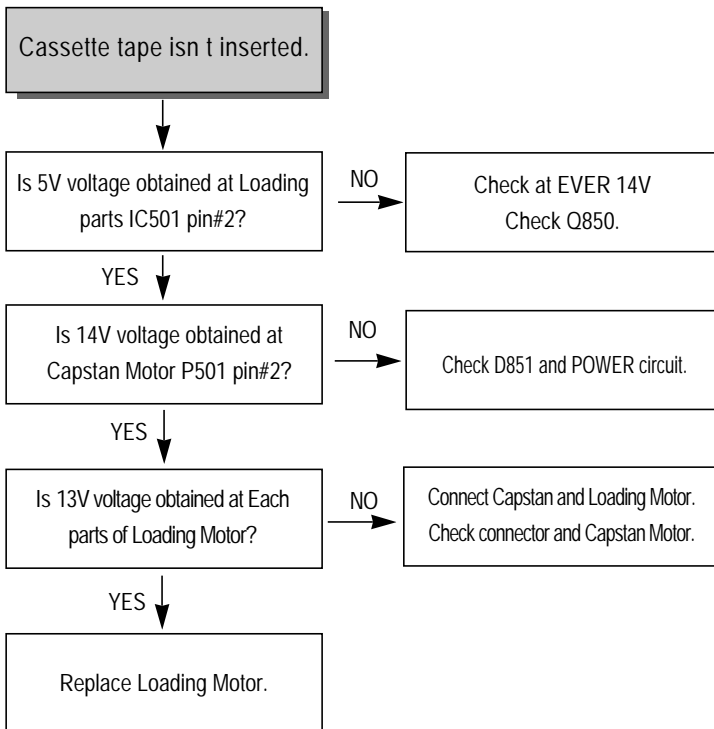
Cassette tape isn t inserted.

Is 5V voltage obtained at Loading parts IC501 pin#2?

NO

Check at EVER 14V
Check Q850.

YES

Is 14V voltage obtained at Capstan Motor P501 pin#2?

NO

Check D851 and POWER circuit.

YES

Is 13V voltage obtained at Each parts of Loading Motor?

NO

Connect Capstan and Loading Motor.
Check connector and Capstan Motor.

YES

Replace Loading Motor.